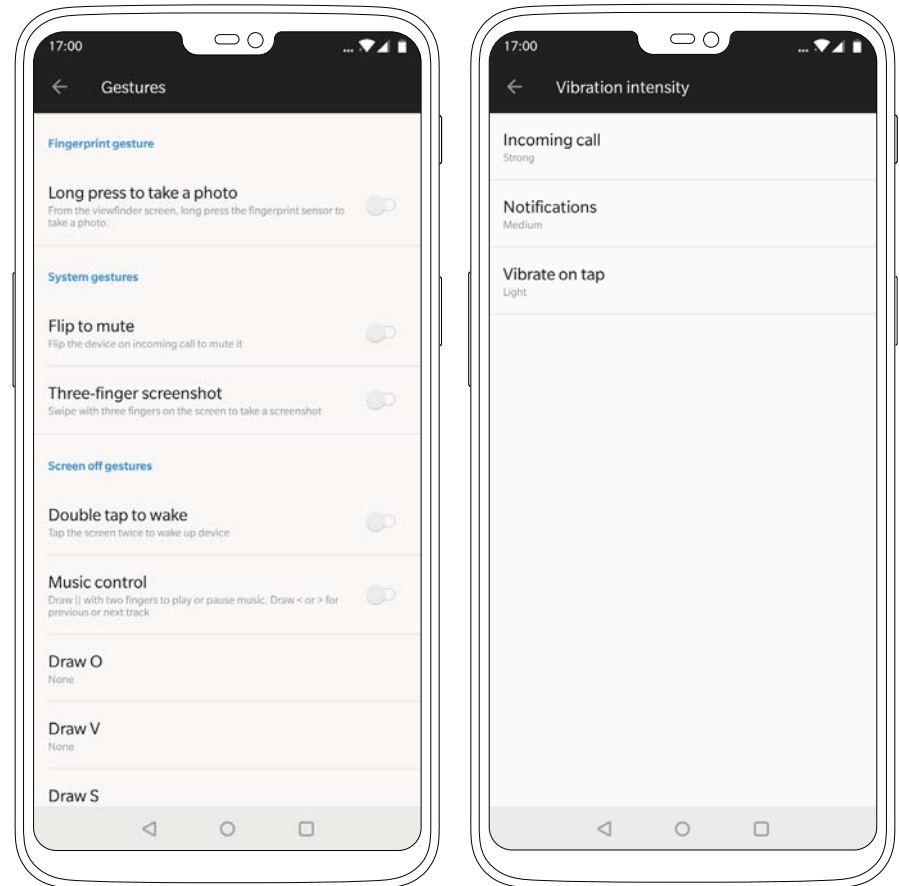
17:00

Gestures

Fingerprint gesture

Long press to take a photo
From the viewfinder screen, long press the fingerprint sensor to take a photo.

System gestures

Flip to mute
Flip the device on incoming call to mute it

Three-finger screenshot
Swipe with three fingers on the screen to take a screenshot

Screen off gestures

Double tap to wake
Tap the screen twice to wake up device

Music control
Draw || with two fingers to play or pause music. Draw < or > for previous or next track

Draw O
None

Draw V
None

Draw S

17:00

Vibration intensity

Incoming call
Strong

Notifications
Medium

Vibrate on tap
Light